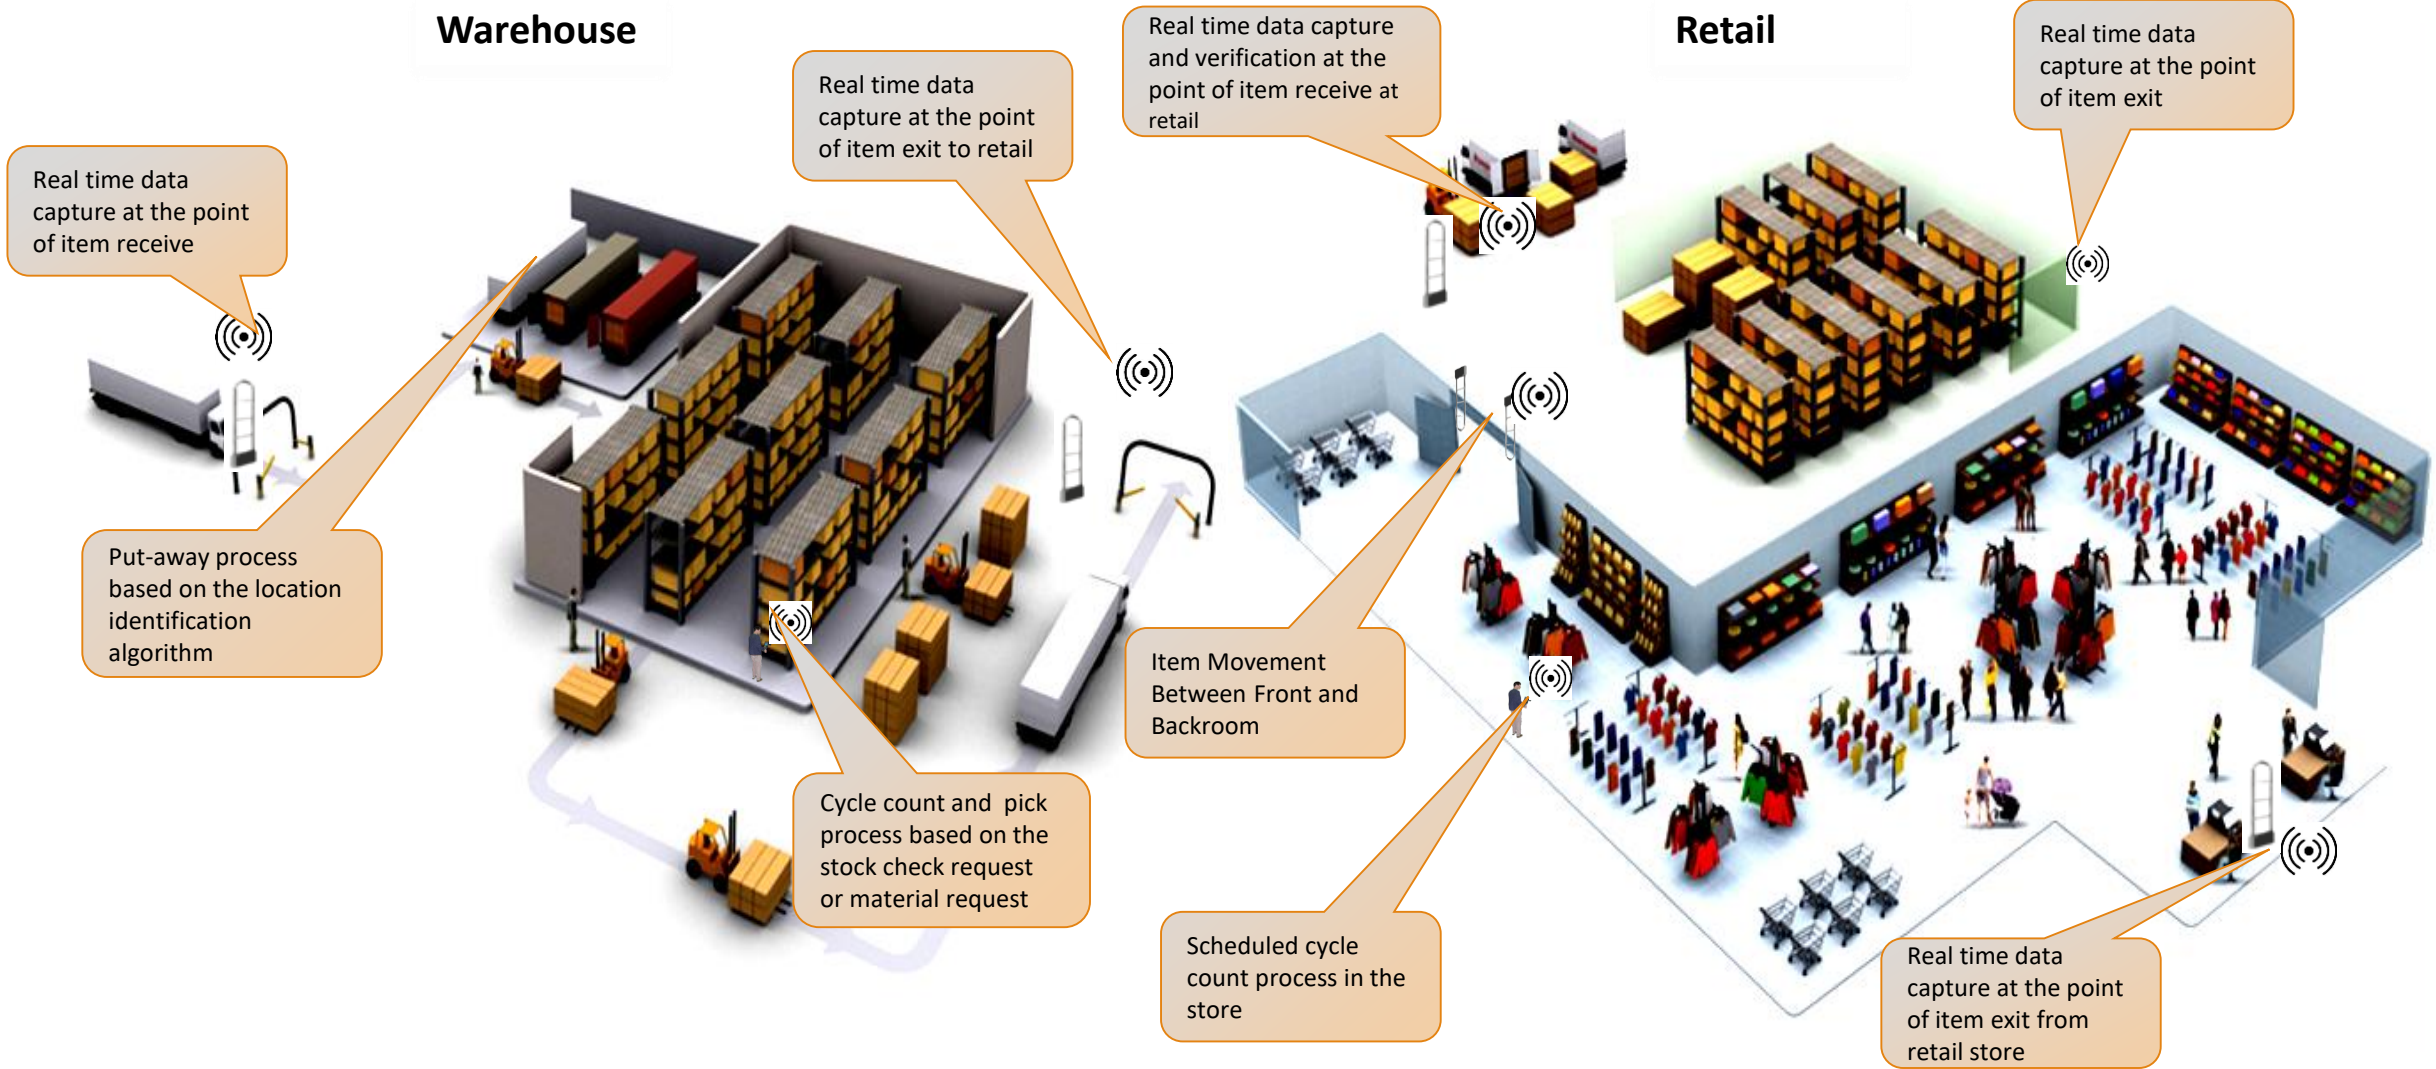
Warehouse

Real time data capture at the point of item receive

Put-away process based on the location identification algorithm

Real time data capture at the point of item exit to retail

Cycle count and pick process based on the stock check request or material request

Real time data capture and verification at the point of item receive at retail

Retail

Real time data capture at the point of item exit

Item Movement Between Front and Backroom

Scheduled cycle count process in the store

Real time data capture at the point of item exit from retail store